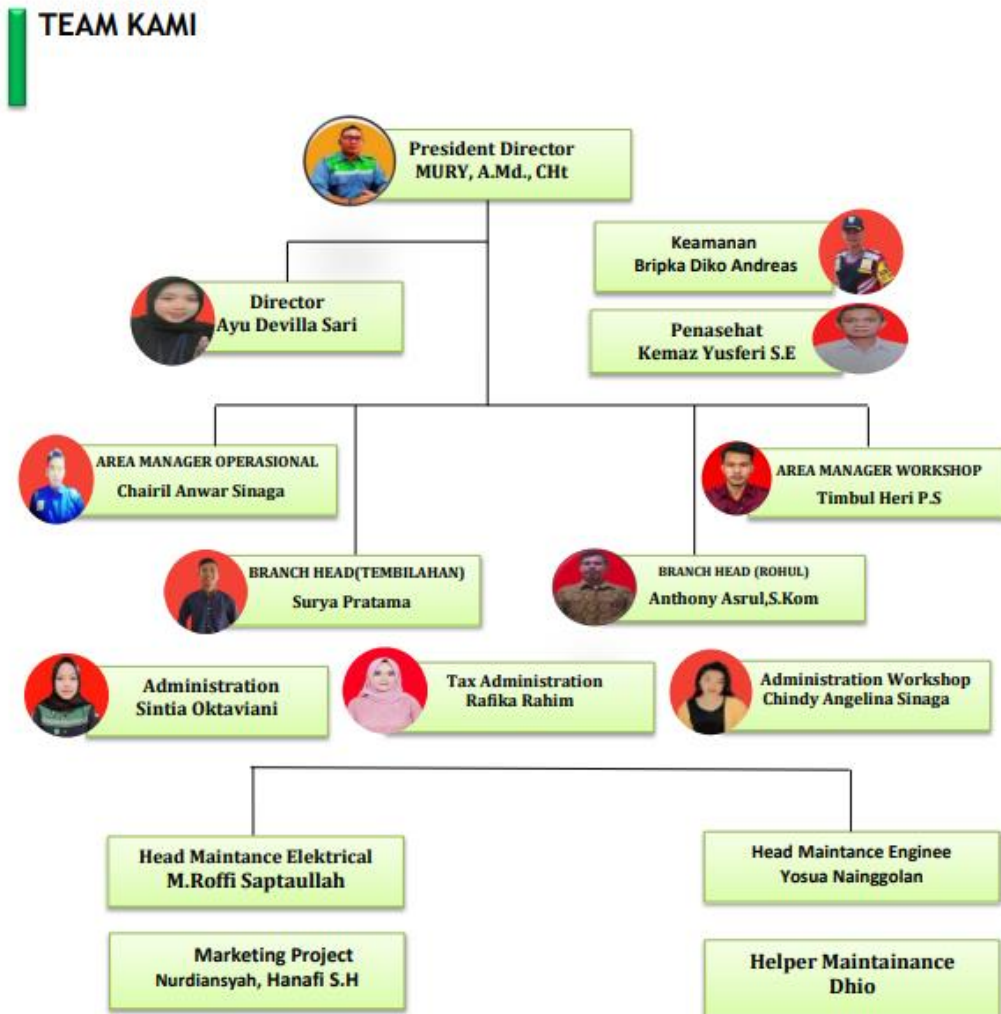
TEAM KAMI

President Director
MURY, A.Md., CHt

Keamanan
Bripka Diko Andreas

Director
Ayu Devilla Sari

Penasehat
Kemaz Yusferi S.E

AREA MANAGER OPERASIONAL
Chairil Anwar Sinaga

AREA MANAGER WORKSHOP
Timbul Heri P.S

BRANCH HEAD(TEMBILAHAN)
Surya Pratama

BRANCH HEAD (ROHUL)
Anthony Asrul,S.Kom

Administration
Sintia Oktaviani

Tax Administration
Rafika Rahim

Administration Workshop
Chindy Angelina Sinaga

Head Maintance Elektrical
M.Roffi Saptaullah

Head Maintance Enginee
Yosua Nainggolan

Marketing Project
Nurdiansyah, Hanafi S.H

Helper Maintainance
Dhio